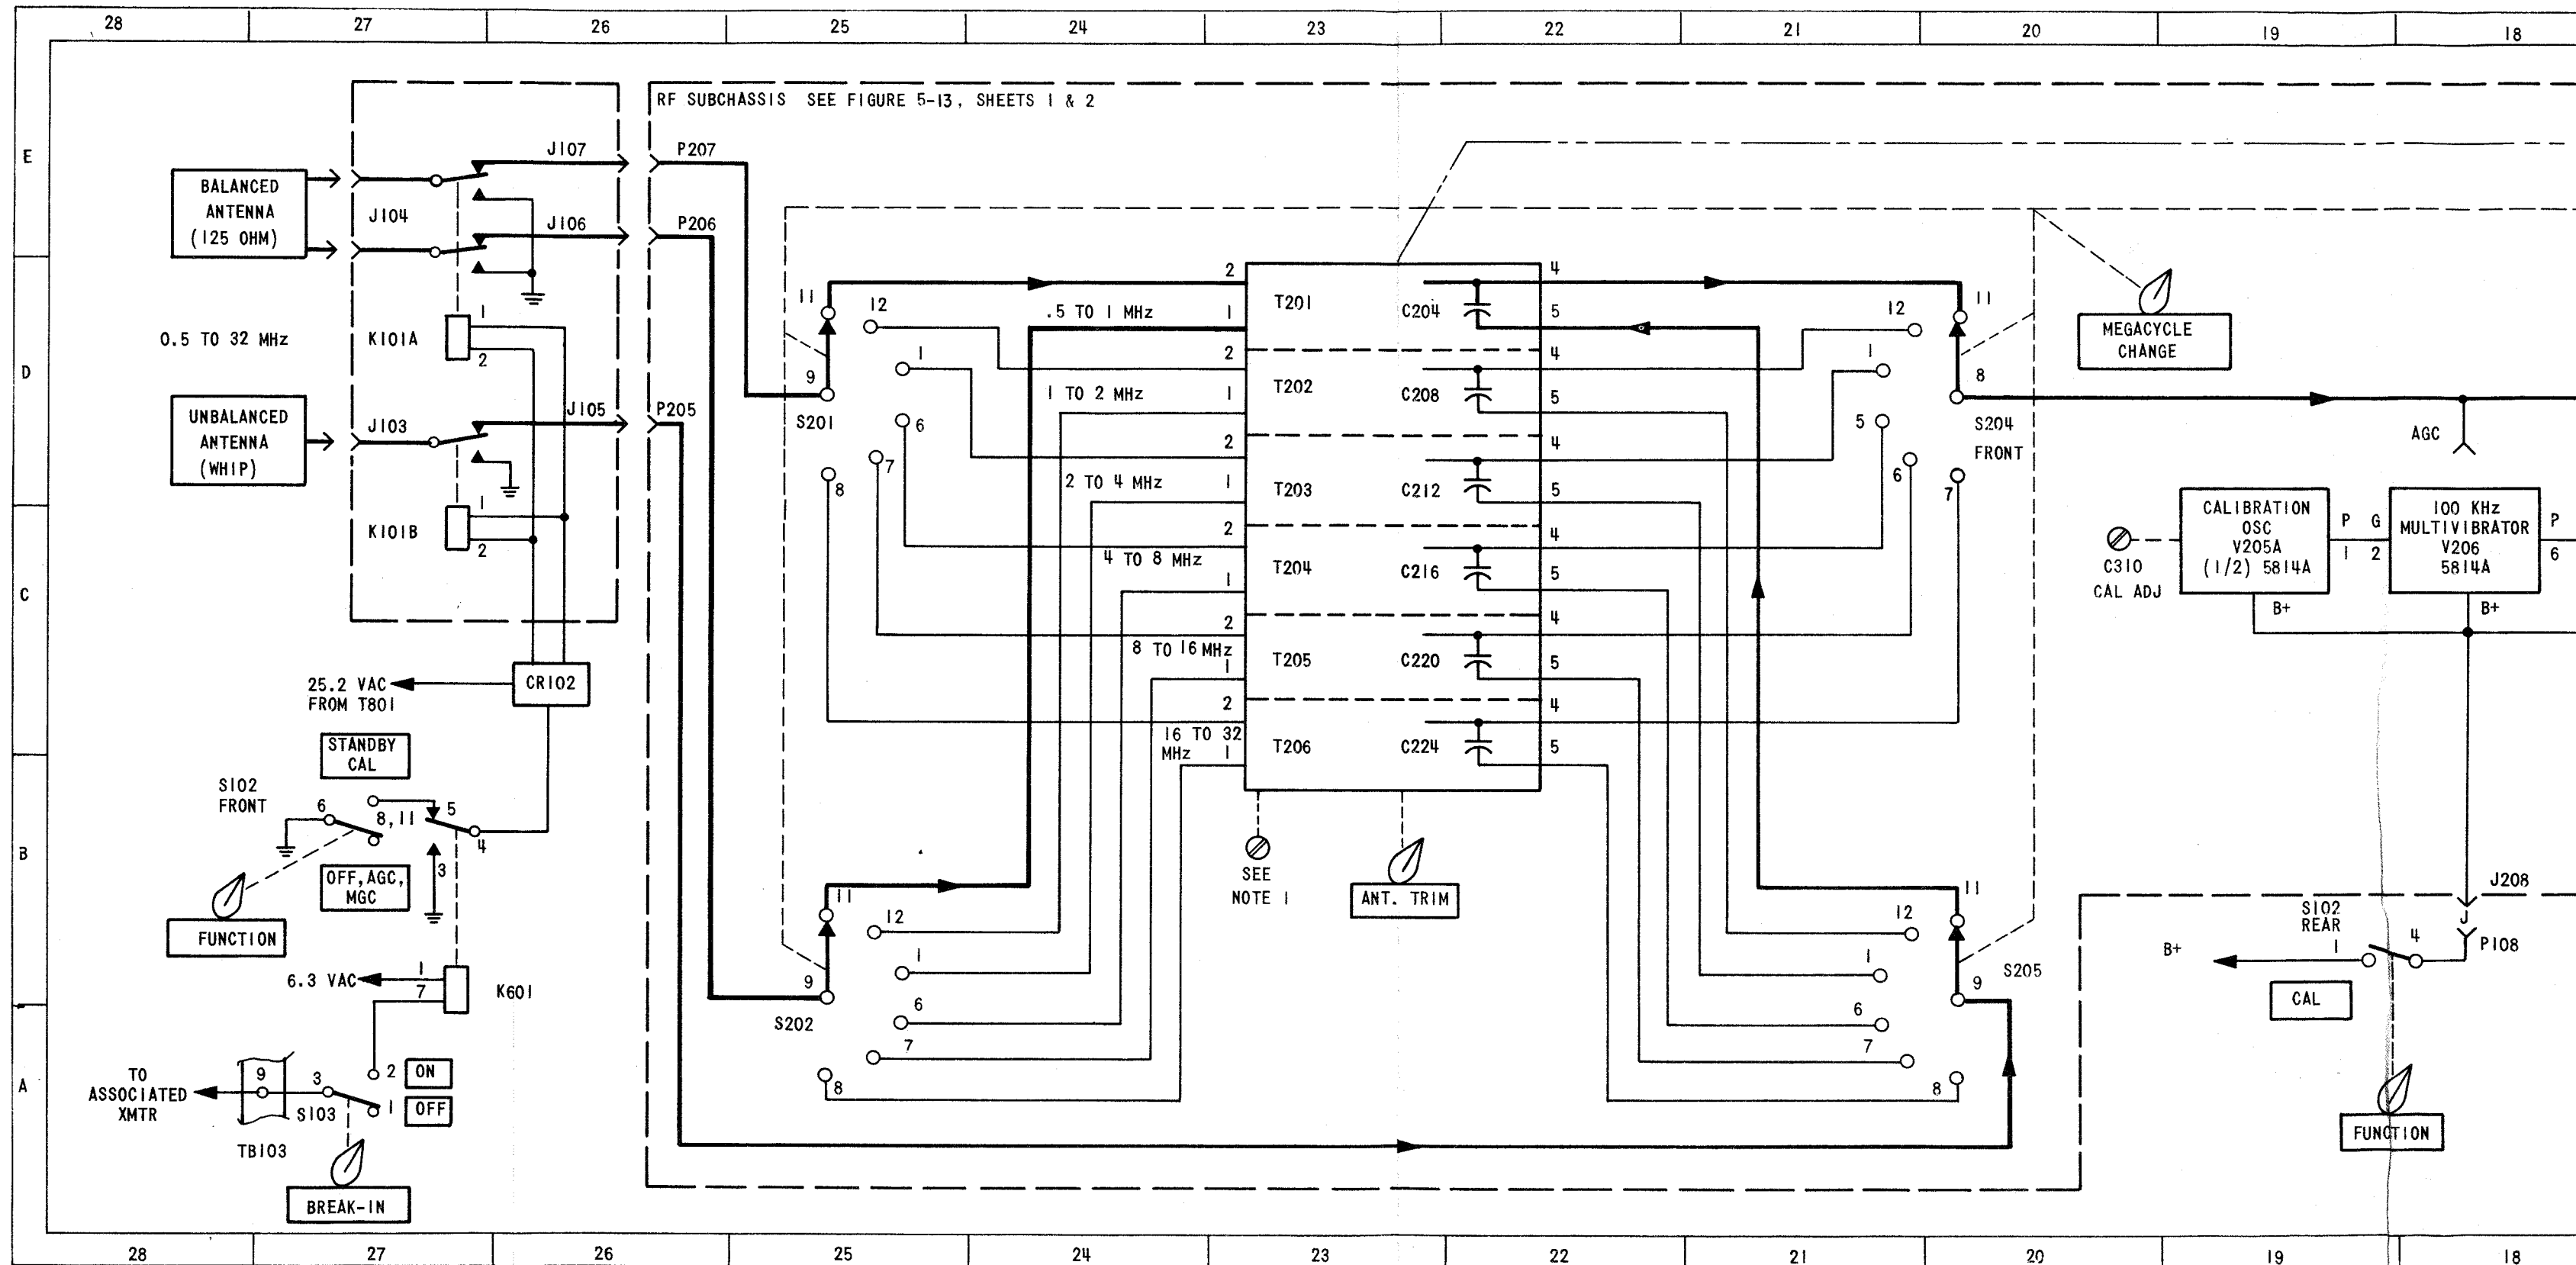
28 27 26 25 24 23 22 21 20 19 18

E

D

C

B

A

RF SUBCHASSIS SEE FIGURE 5-13, SHEETS 1 & 2

BALANCED ANTENNA (125 OHM)

J104

J107

J106

P207

P206

0.5 TO 32 MHz

K101A

1

2

UNBALANCED ANTENNA (WHIP)

J103

J105

P205

K101B

1

2

CR102

25.2 VAC FROM T801

STANDBY CAL

S102 FRONT

6

8,11

5

4

3

OFF,AGC, MGC

FUNCTION

6.3 VAC

1

7

K601

2 ON

1 OFF

TO ASSOCIATED XMTR

9

3

S103

TB103

BREAK-IN

11

12

9

S201

1

6

7

8

.5 TO 1 MHz

1 TO 2 MHz

2 TO 4 MHz

4 TO 8 MHz

8 TO 16 MHz

16 TO 32 MHz

2

1

2

1

2

1

2

1

2

1

2

1

T201

T202

T203

T204

T205

T206

C204

C208

C212

C216

C220

C224

4

5

4

5

4

5

4

5

4

5

4

5

SEE NOTE 1

ANT. TRIM

11

12

9

S202

1

6

7

8

12

11

1

8

S204 FRONT

5

6

7

MEGACYCLE CHANGE

12

11

1

6

7

8

9

S205

AGC

C310 CAL ADJ

CALIBRATION OSC V205A (1/2) 5814A

P G

1 2

100 KHz MULTIVIBRATOR V206 5814A

P

6

B+

B+

J208

S102 REAR

1

4

P108

B+

CAL

FUNCTION

28 27 26 25 24 23 22 21 20 19 18